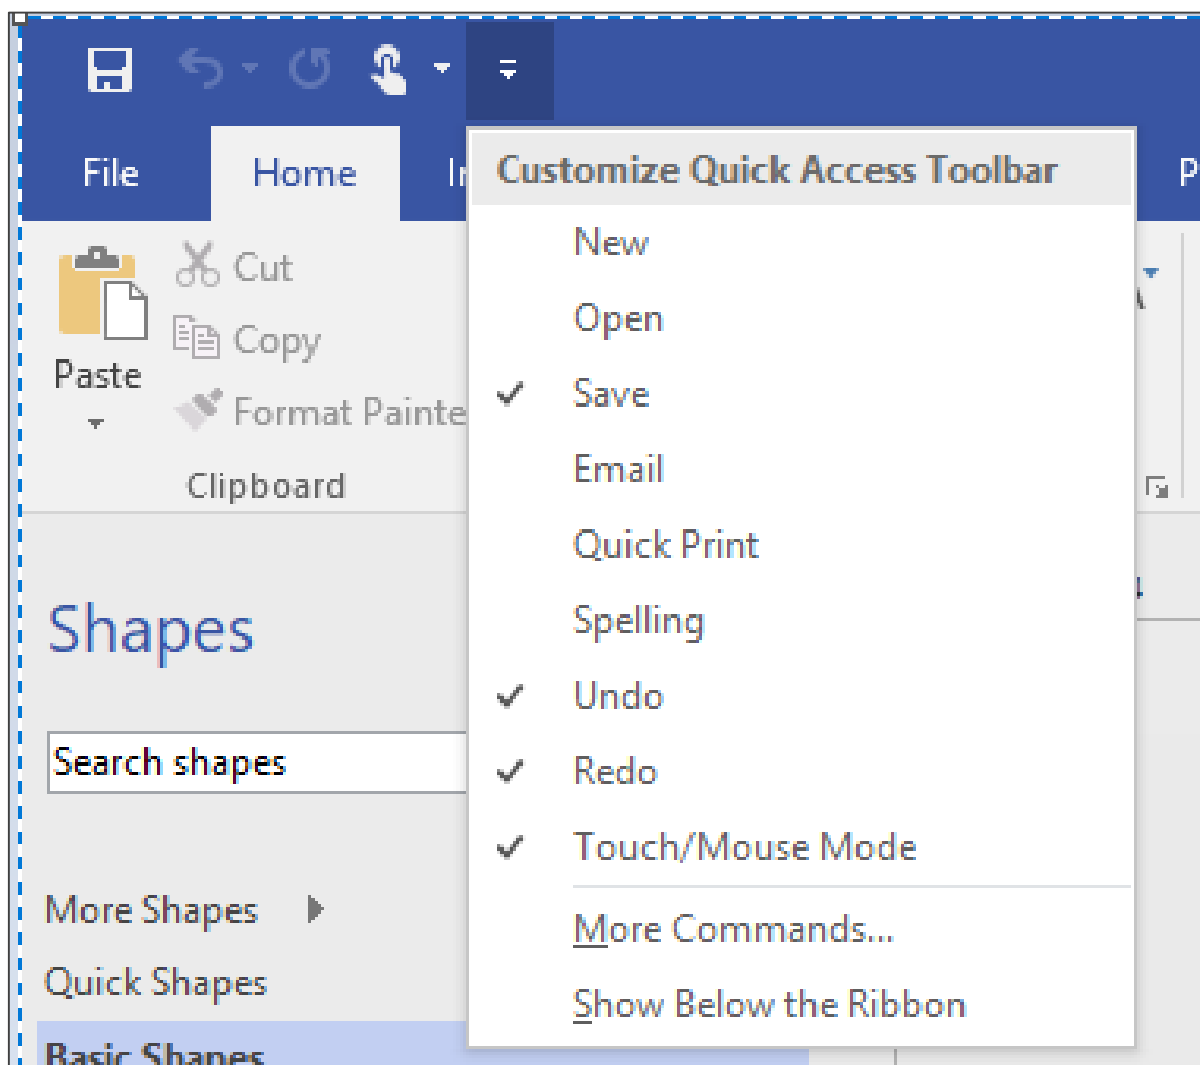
File

Home

I

P

Paste

Cut

Copy

Format Painte

Clipboard

Shapes

Search shapes

More Shapes

Quick Shapes

Basic Shapes

Customize Quick Access Toolbar

New

Open

✓ Save

Email

Quick Print

Spelling

✓ Undo

✓ Redo

✓ Touch/Mouse Mode

More Commands...

Show Below the Ribbon